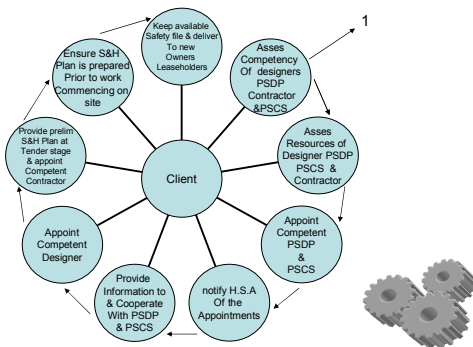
Keep available Safety file & deliver To new Owners Leaseholders

1

Asses Competency Of designers PSDP Contractor &PSCS

Asses Resources of Designer PSDP PSCS & Contractor

Appoint Competent PSDP & PSCS

notify H.S.A Of the Appointments

Provide Information to & Cooperate With PSDP & PSCS

Appoint Competent Designer

Provide prelim S&H Plan at Tender stage & appoint Competent Contractor

Ensure S&H Plan is prepared Prior to work Commencing on site

Client